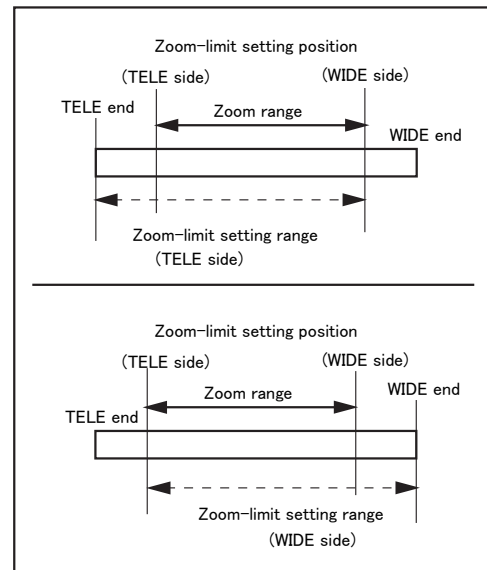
Zoom−limit setting position

(TELE side)

(WIDE side)

TELE end

Zoom range

WIDE end

Zoom−limit setting range
(TELE side)

Zoom−limit setting position

(TELE side)

(WIDE side)

WIDE end

Zoom range

TELE end

Zoom−limit setting range
(WIDE side)